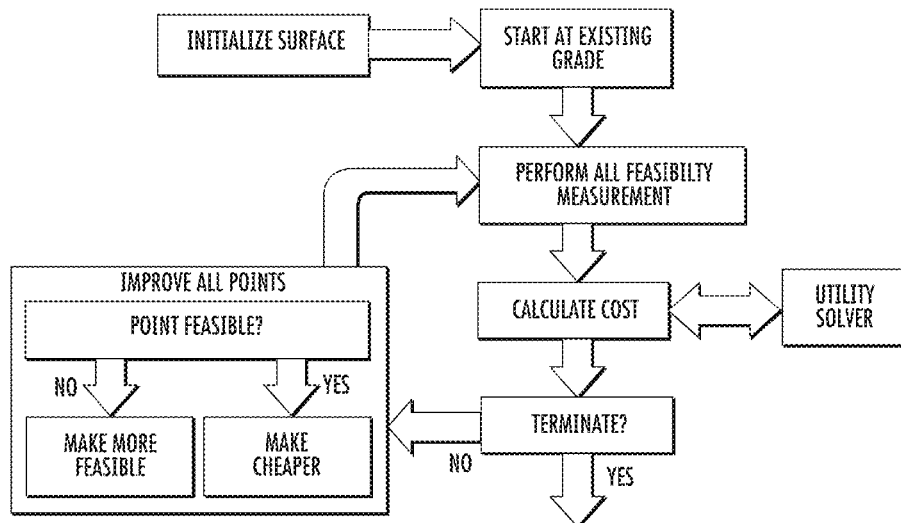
INITIALIZE SURFACE

START AT EXISTING GRADE

PERFORM ALL FEASIBILTY MEASUREMENT

IMPROVE ALL POINTS

POINT FEASIBLE?

NO

YES

MAKE MORE FEASIBLE

MAKE CHEAPER

CALCULATE COST

UTILITY SOLVER

TERMINATE?

NO

YES